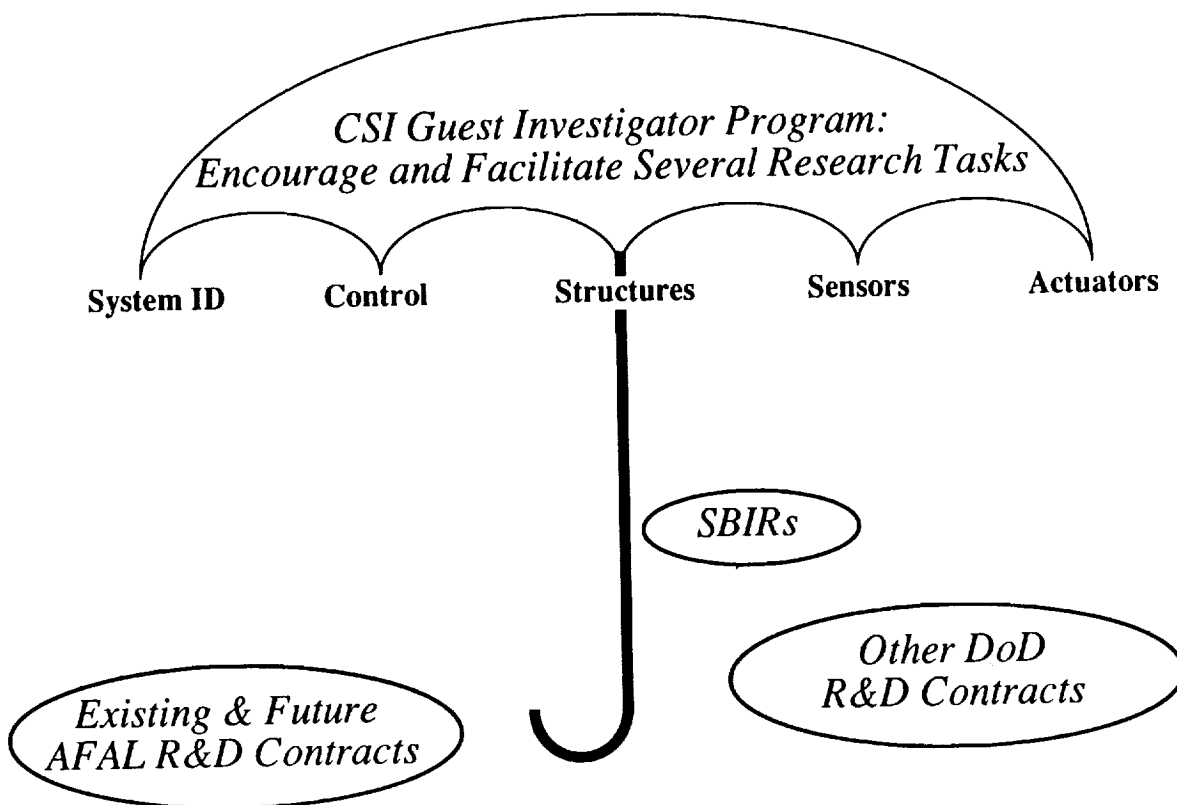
CSI Guest Investigator Program:
Encourage and Facilitate Several Research Tasks

System ID

Control

Structures

Sensors

Actuators

SBIRs

Other DoD R&D Contracts

Existing & Future AFAL R&D Contracts